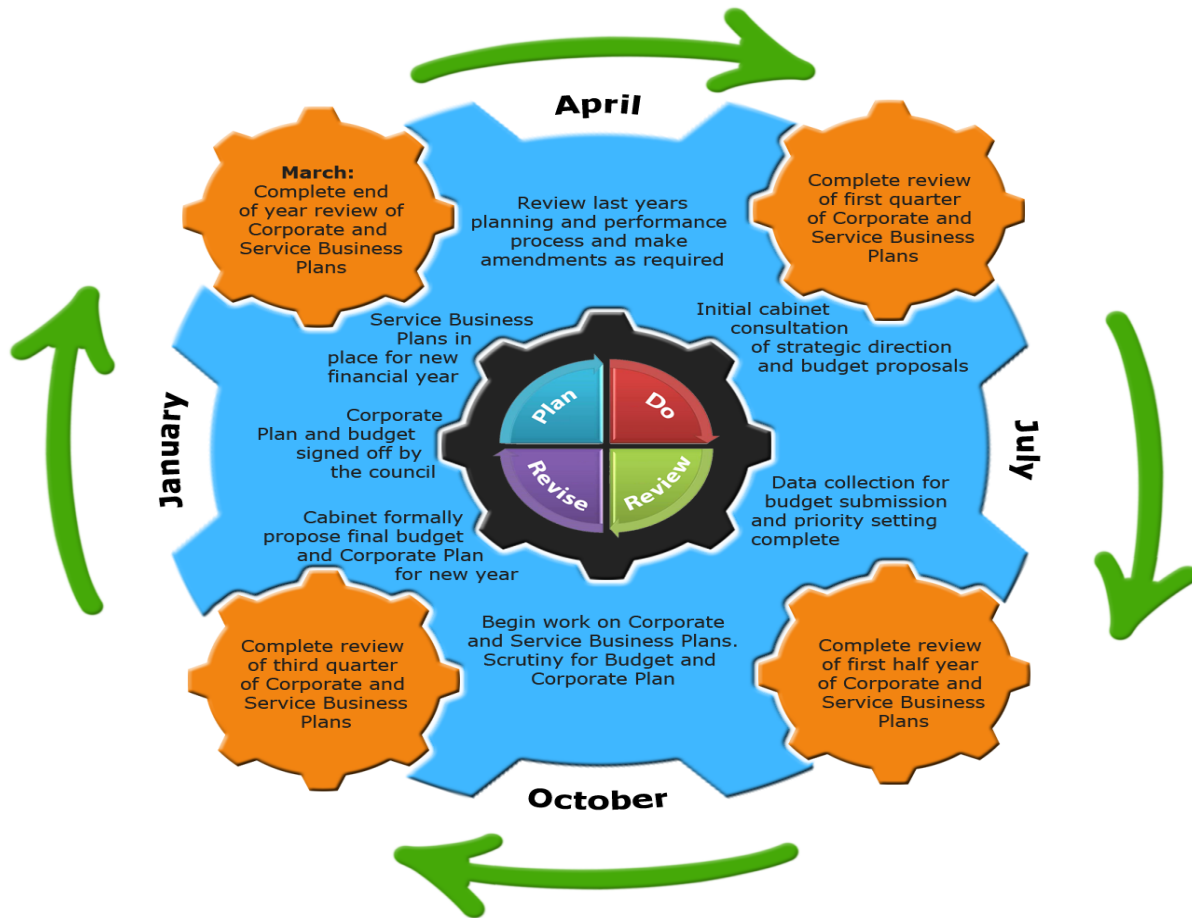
April

March:
Complete end of year review of Corporate and Service Business Plans

Review last years planning and performance process and make amendments as required

Complete review of first quarter of Corporate and Service Business Plans

Service Business Plans in place for new financial year

Initial cabinet consultation of strategic direction and budget proposals

January

Corporate Plan and budget signed off by the council

Plan

Do

Revise

Review

July

Data collection for budget submission and priority setting complete

Cabinet formally propose final budget and Corporate Plan for new year

Complete review of third quarter of Corporate and Service Business Plans

Begin work on Corporate and Service Business Plans. Scrutiny for Budget and Corporate Plan

Complete review of first half year of Corporate and Service Business Plans

October